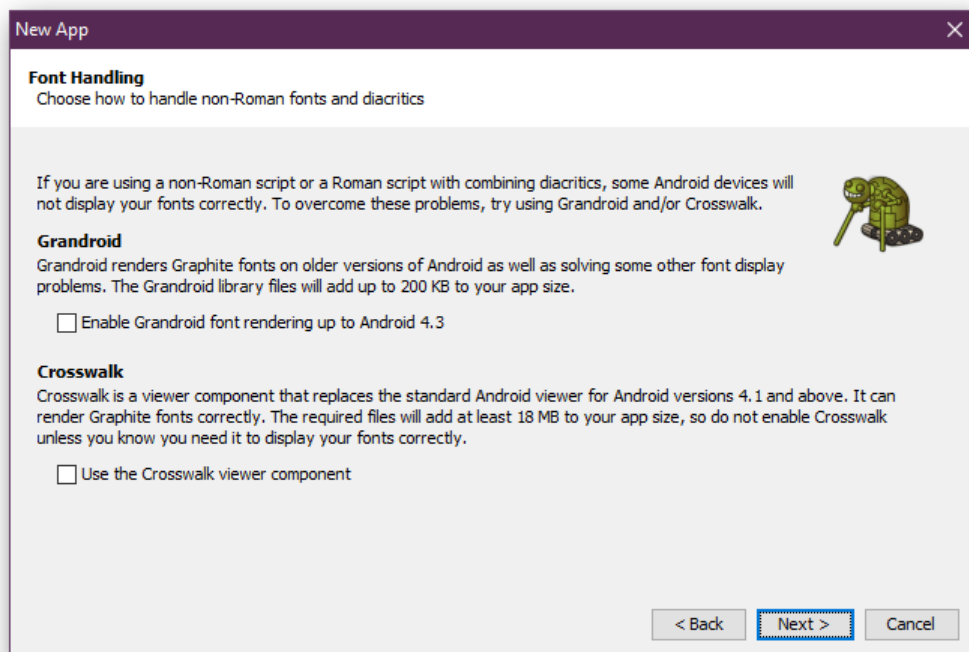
New App

Font Handling
Choose how to handle non-Roman fonts and diacritics

If you are using a non-Roman script or a Roman script with combining diacritics, some Android devices will not display your fonts correctly. To overcome these problems, try using Grandroid and/or Crosswalk.

Grandroid
Grandroid renders Graphite fonts on older versions of Android as well as solving some other font display problems. The Grandroid library files will add up to 200 KB to your app size.

Enable Grandroid font rendering up to Android 4.3

Crosswalk
Crosswalk is a viewer component that replaces the standard Android viewer for Android versions 4.1 and above. It can render Graphite fonts correctly. The required files will add at least 18 MB to your app size, so do not enable Crosswalk unless you know you need it to display your fonts correctly.

Use the Crosswalk viewer component

< Back
Next >
Cancel